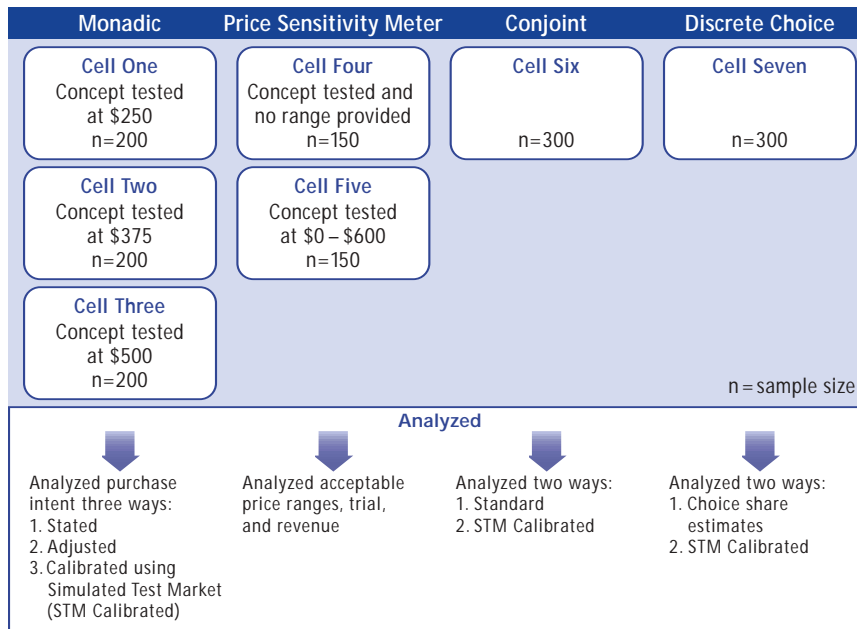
Monadic

Cell One
Concept tested at \$250
n=200

Cell Two
Concept tested at \$375
n=200

Cell Three
Concept tested at \$500
n=200

Price Sensitivity Meter

Cell Four
Concept tested and no range provided
n=150

Cell Five
Concept tested at \$0 – \$600
n=150

Conjoint

Cell Six
n=300

Discrete Choice

Cell Seven
n=300

n = sample size

Analyzed

Analyzed purchase intent three ways:
1. Stated
2. Adjusted
3. Calibrated using Simulated Test Market (STM Calibrated)

Analyzed acceptable price ranges, trial, and revenue

Analyzed two ways:
1. Standard
2. STM Calibrated

Analyzed two ways:
1. Choice share estimates
2. STM Calibrated